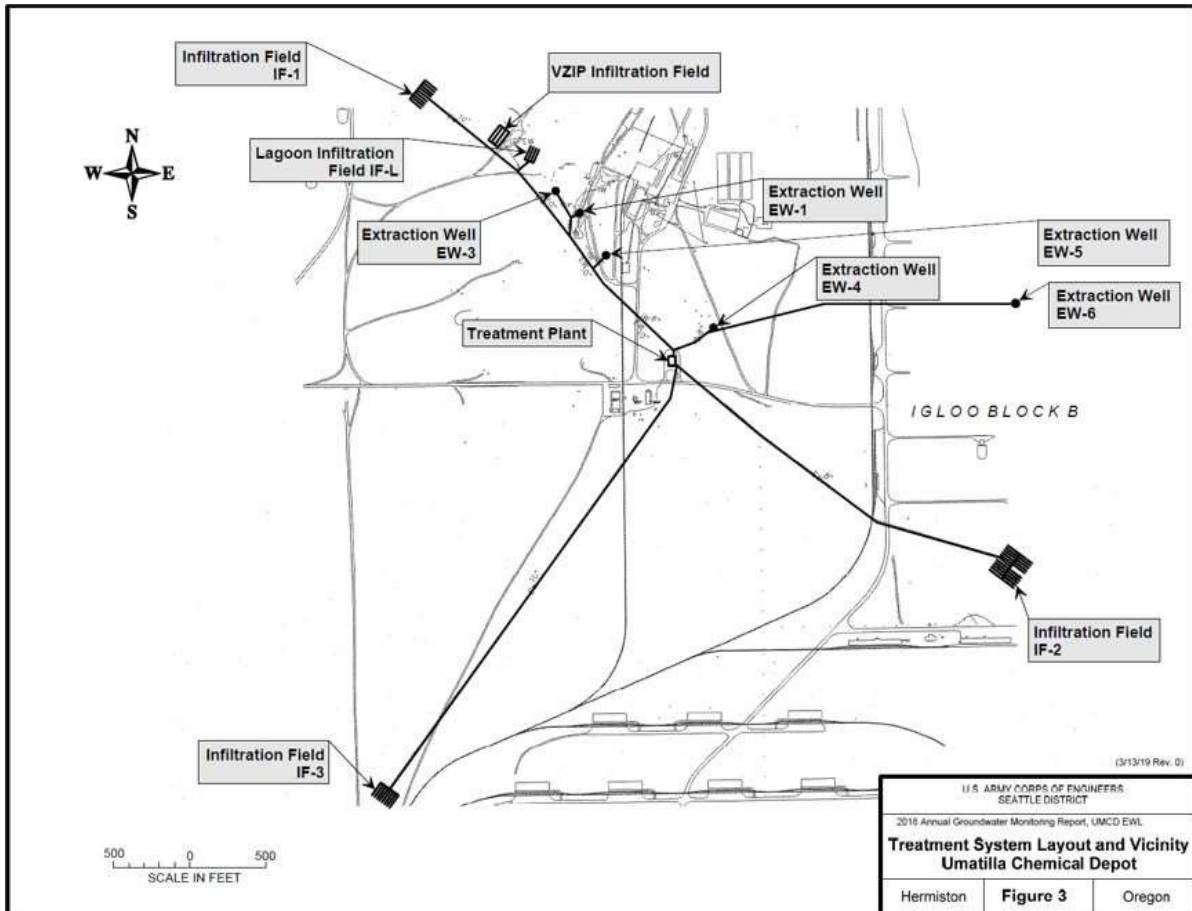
Infiltration Field IF-1

VZIP Infiltration Field

N
W
E
S

Lagoon Infiltration Field IF-L

Extraction Well EW-1

Extraction Well EW-3

Extraction Well EW-5

Extraction Well EW-4

Extraction Well EW-6

Treatment Plant

IGLOO BLOCK B

Infiltration Field IF-2

Infiltration Field IF-3

(3/13/19 Rev. 0)

U.S. ARMY CORPS OF ENGINEERS
SEATTLE DISTRICT

2018 Annual Groundwater Monitoring Report, UMCD EWL

Treatment System Layout and Vicinity
Umatilla Chemical Depot

| Hermiston | Figure 3 | Oregon |
|---|---|---|

500 0 500
SCALE IN FEET